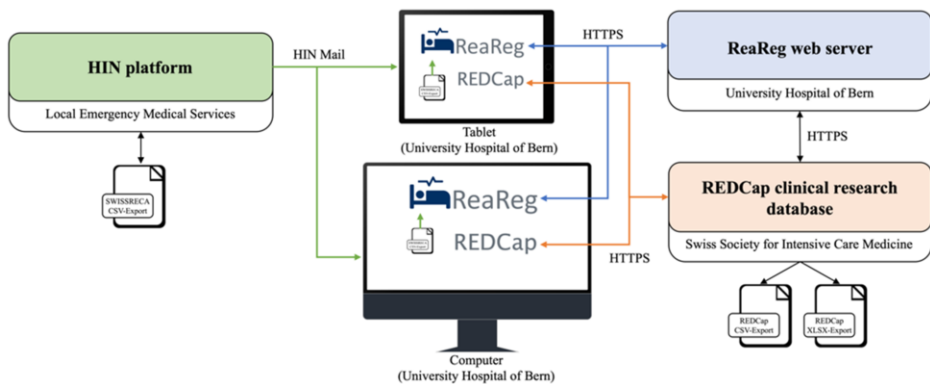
HIN platform

Local Emergency Medical Services

SWISSRECA
CSV-Export

HIN Mail

ReaReg

REDCap

Tablet
(University Hospital of Bern)

HTTPS

ReaReg web server

University Hospital of Bern

HTTPS

ReaReg

REDCap

HTTPS

REDCap clinical research database

Swiss Society for Intensive Care Medicine

REDCap
CSV-Export

REDCap
XLSX-Export

Computer
(University Hospital of Bern)